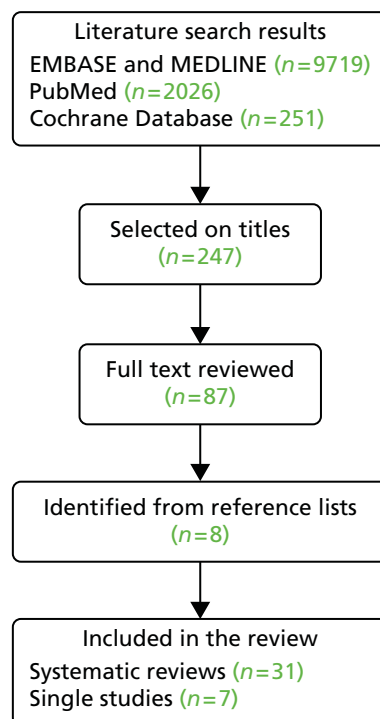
Literature search results
EMBASE and MEDLINE ($n=9719$)
PubMed ($n=2026$)
Cochrane Database ($n=251$)

Selected on titles
($n=247$)

Full text reviewed
($n=87$)

Identified from reference lists
($n=8$)

Included in the review
Systematic reviews ($n=31$)
Single studies ($n=7$)